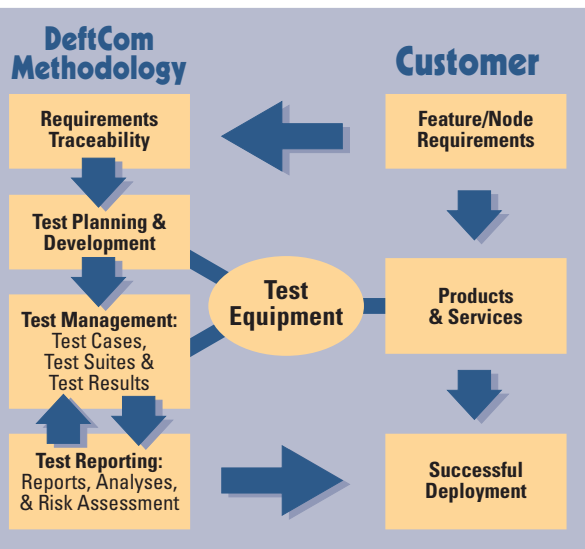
DeftCom Methodology

Customer

Requirements Traceability

Feature/Node Requirements

Test Planning & Development

Test Equipment

Products & Services

Test Management: Test Cases, Test Suites & Test Results

Test Reporting: Reports, Analyses, & Risk Assessment

Successful Deployment